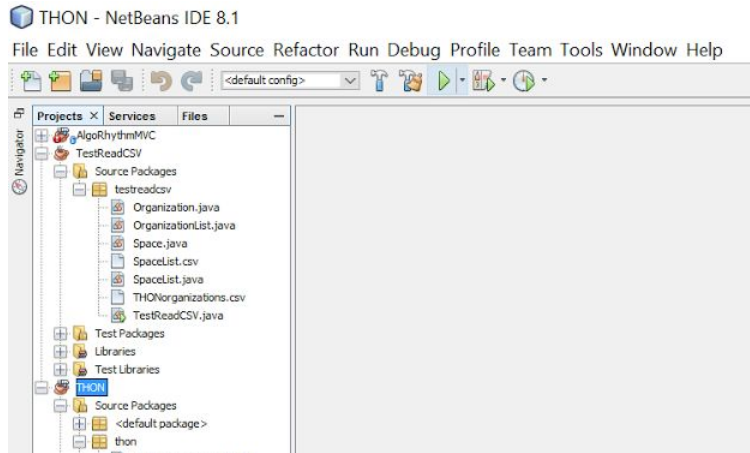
THON - NetBeans IDE 8.1

File Edit View Navigate Source Refactor Run Debug Profile Team Tools Window Help

<default config>

Navigator

Projects × Services Files

AlgoRhythmMVC
TestReadCSV
Source Packages
testreadcsv
Organization.java
OrganizationList.java
Space.java
SpaceList.csv
SpaceList.java
THONorganizations.csv
TestReadCSV.java
Test Packages
Libraries
Test Libraries
THON
Source Packages
<default package>
thon